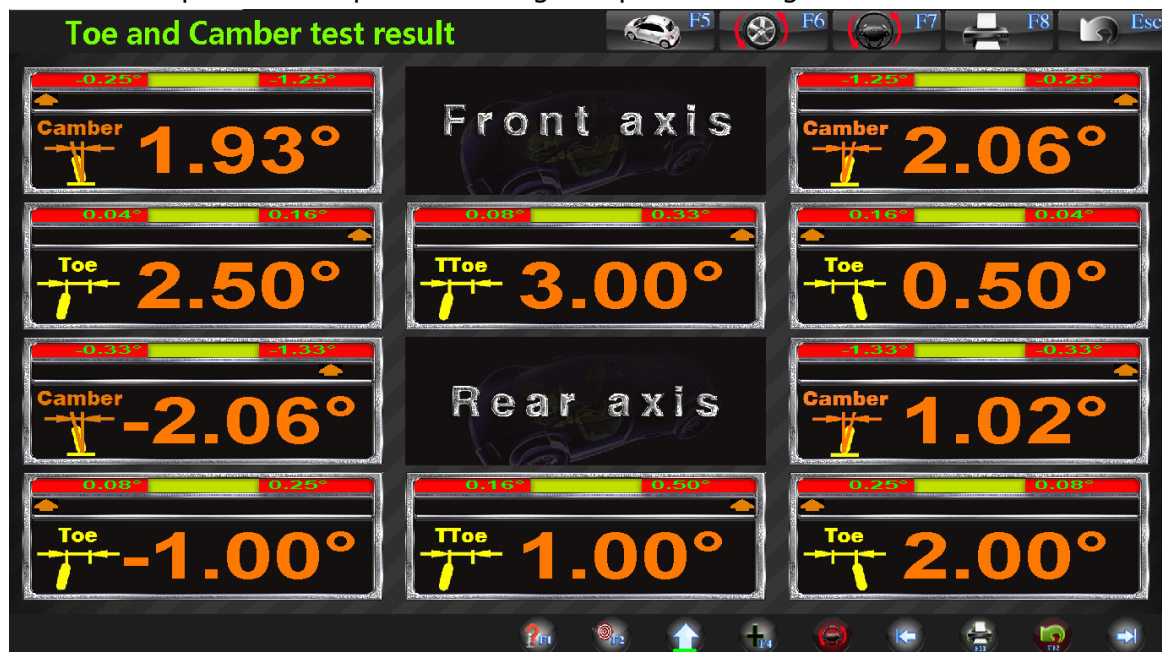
Toe and Camber test result

F5 F6 F7 F8 Esc

-0.25° -1.25°
Camber
1.93°

Front axis

-1.25° -0.25°
Camber
2.06°

0.04° 0.16°
Toe
2.50°

0.08° 0.33°
TToe
3.00°

0.16° 0.04°
Toe
0.50°

-0.33° -1.33°
Camber
-2.06°

Rear axis

-1.33° -0.33°
Camber
1.02°

0.08° 0.25°
Toe
-1.00°

0.16° 0.50°
TToe
1.00°

0.25° 0.08°
Toe
2.00°

F1 F2 F4 F11 F12